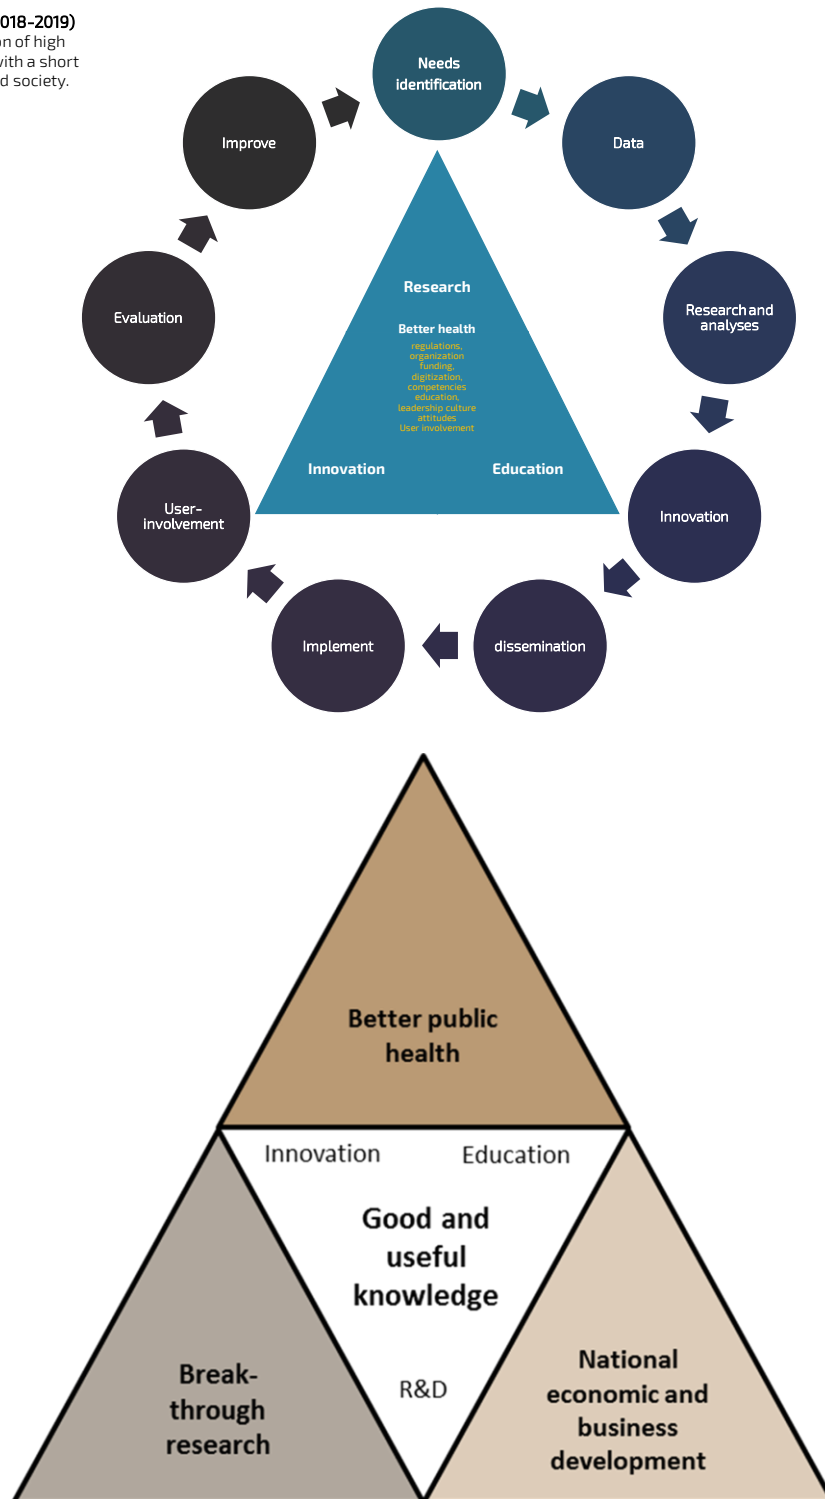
018-2019)
n of high
vith a short
d society.

Needs identification

Data

Research and analyses

Innovation

dissemination

Implement

User-involvement

Evaluation

Improve

Research

Better health

regulations, organization funding, digitization, competencies education, leadership culture attitudes User involvement

Innovation

Education

Better public health

Innovation

Education

Good and useful knowledge

R&D

Break-through research

National economic and business development